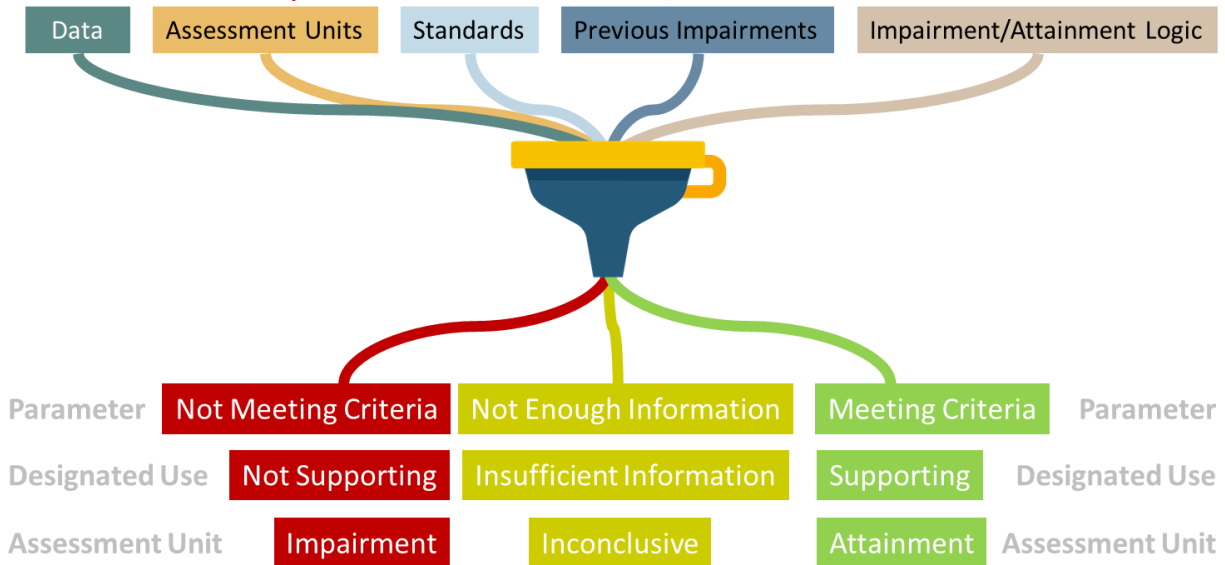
Data
Assessment Units
Standards
Previous Impairments
Impairment/Attainment Logic

Parameter
Not Meeting Criteria
Not Enough Information
Meeting Criteria
Parameter

Designated Use
Not Supporting
Insufficient Information
Supporting
Designated Use

Assessment Unit
Impairment
Inconclusive
Attainment
Assessment Unit